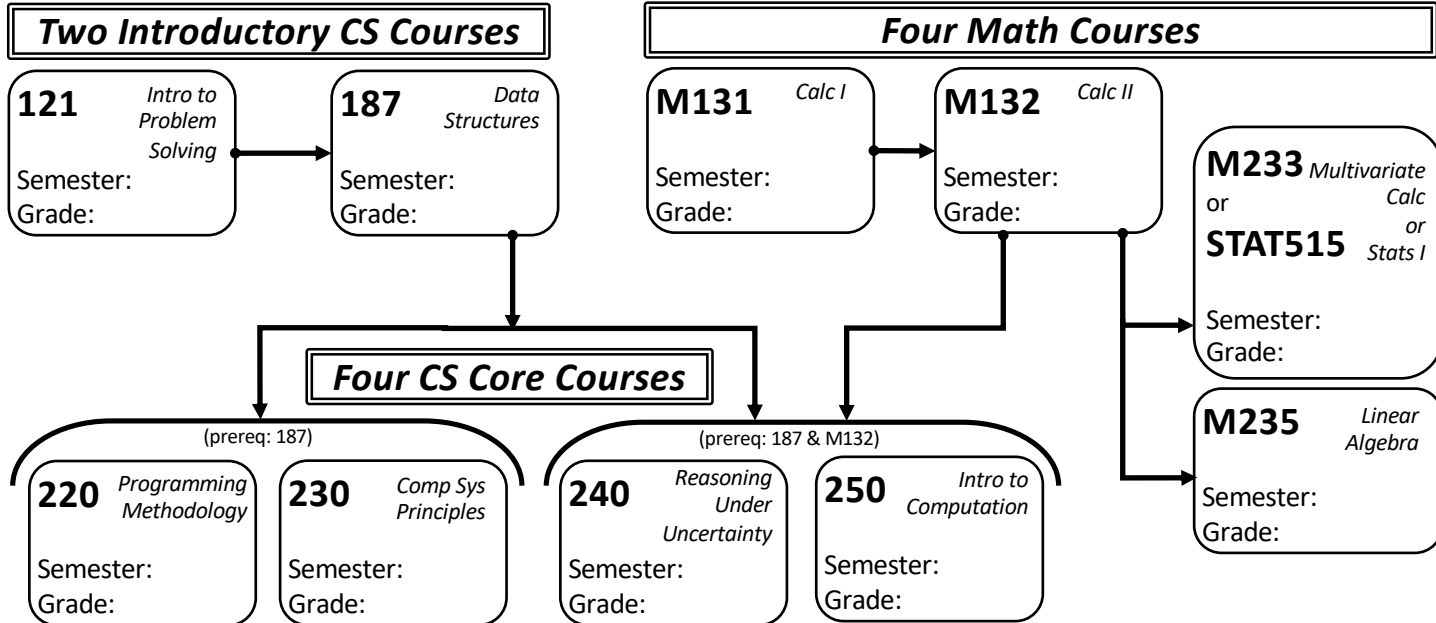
Two Introductory CS Courses

121 Intro to Problem Solving
Semester:
Grade:

187 Data Structures
Semester:
Grade:

Four Math Courses

M131 Calc I
Semester:
Grade:

M132 Calc II
Semester:
Grade:

M233 or STAT515 Multivariate Calc or Stats I
Semester:
Grade:

M235 Linear Algebra
Semester:
Grade:

Four CS Core Courses

(prereq: 187)

220 Programming Methodology
Semester:
Grade:

230 Comp Sys Principles
Semester:
Grade:

(prereq: 187 & M132)

240 Reasoning Under Uncertainty
Semester:
Grade:

250 Intro to Computation
Semester:
Grade: